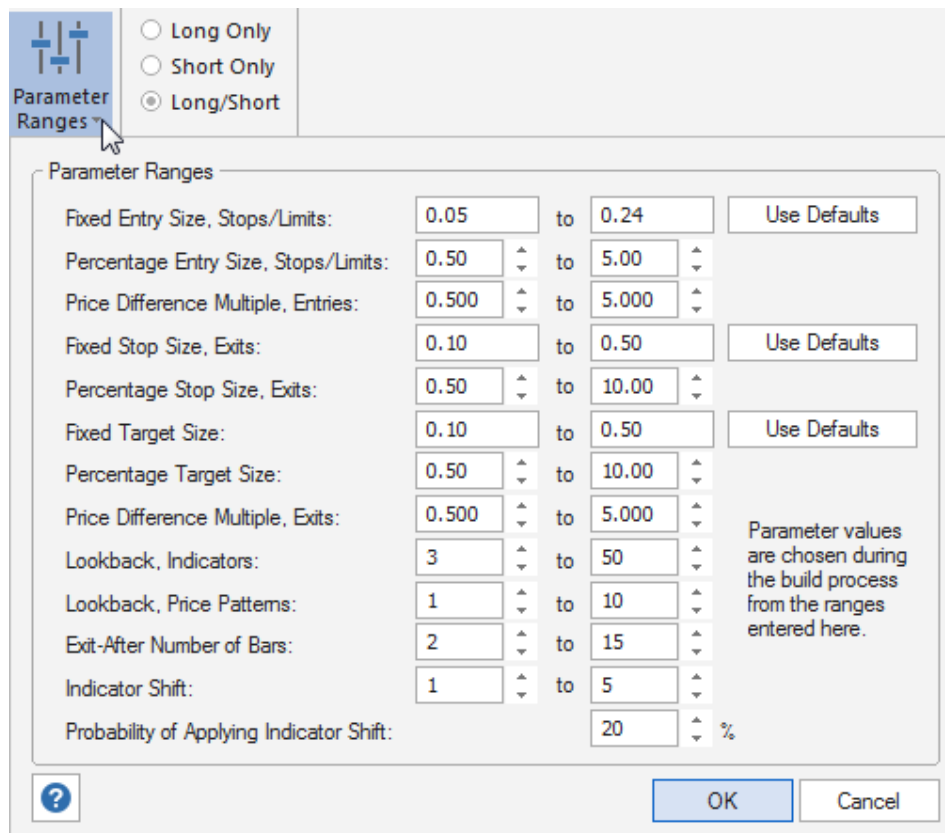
Parameter Ranges

Long Only
Short Only
Long/Short

Parameter Ranges

| | | | | |
|---|---|---|---|---|
| Fixed Entry Size, Stops/Limits: | 0.05 | to | 0.24 | Use Defaults |
| Percentage Entry Size, Stops/Limits: | 0.50 | to | 5.00 | |
| Price Difference Multiple, Entries: | 0.500 | to | 5.000 | |
| Fixed Stop Size, Exits: | 0.10 | to | 0.50 | Use Defaults |
| Percentage Stop Size, Exits: | 0.50 | to | 10.00 | |
| Fixed Target Size: | 0.10 | to | 0.50 | Use Defaults |
| Percentage Target Size: | 0.50 | to | 10.00 | |
| Price Difference Multiple, Exits: | 0.500 | to | 5.000 | |
| Lookback, Indicators: | 3 | to | 50 | |
| Lookback, Price Patterns: | 1 | to | 10 | |
| Exit-After Number of Bars: | 2 | to | 15 | |
| Indicator Shift: | 1 | to | 5 | |
| Probability of Applying Indicator Shift: | | | 20 % | |

Parameter values are chosen during the build process from the ranges entered here.

OK
Cancel